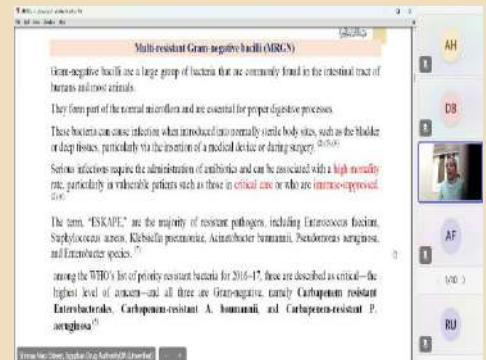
Multi-resistant Gram- negative bacilli (MRGN)

Gram-negative bacilli are a large group of bacteria that are commonly found in the intestinal tract of humans and most animals.

They form part of the normal microflora and are essential for proper digestive processes.

These bacteria can cause infection when introduced into normally sterile body sites, such as the bladder or deep tissues, particularly via the insertion of a medical device or during surgery. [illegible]

Serious infections require the administration of antibiotics and can be associated with a high mortality rate, particularly in vulnerable patients such as those in critical care or who are immune-suppressed. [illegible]

The term, "ESKAPE," are the majority of resistant pathogens, including Enterococcus faecium, Staphylococcus aureus, Klebsiella pneumoniae, Acinetobacter baumannii, Pseudomonas aeruginosa, and Enterobacter species. (7)

among the WHO's list of priority resistant bacteria for 2016–17, three are described as critical—the highest level of concern—and all three are Gram-negative, namely Carbapenem resistant Enterobacterales, Carbapenem-resistant A. baumannii, and Carbapenem-resistant P. aeruginosa (5)

AH

DB

AF

RU